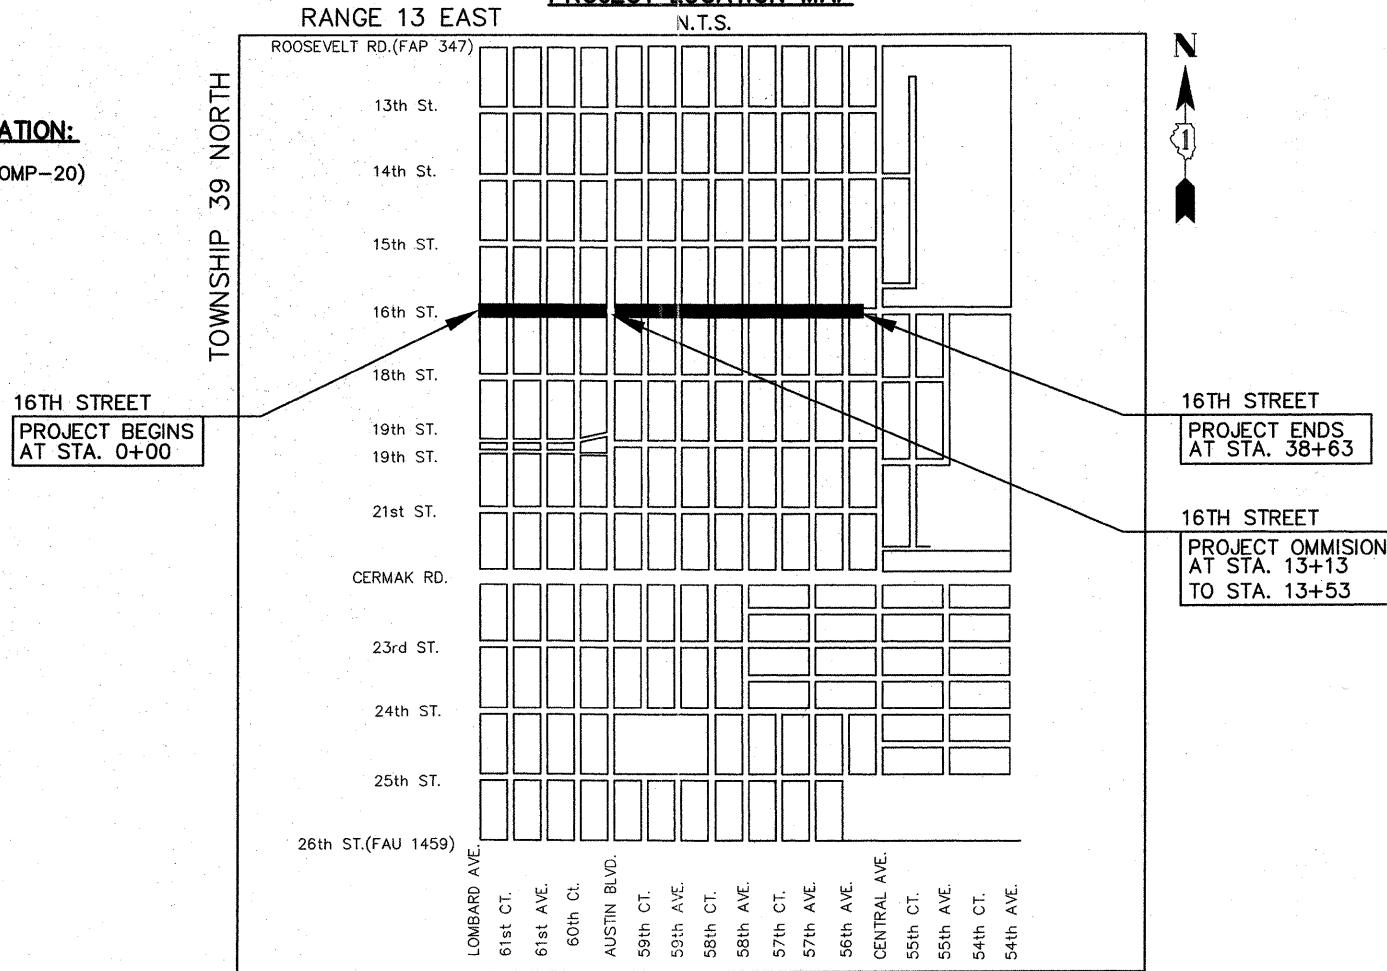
RANGE 13 EAST
N.T.S.

ATION:
OMP-20)

TOWNSHIP 39 NORTH

N

1

ROOSEVELT RD.(FAP 347)
13th St.
14th St.
15th ST.
16th ST.
18th ST.
19th ST.
19th ST.
21st ST.
CERMAK RD.
23rd ST.
24th ST.
25th ST.
26th ST.(FAU 1459)

16TH STREET
PROJECT BEGINS AT STA. 0+00

16TH STREET
PROJECT ENDS AT STA. 38+63

16TH STREET
PROJECT OMMISION AT STA. 13+13 TO STA. 13+53

LOMBARD AVE.
61st CT.
61st AVE.
60th Ct.
AUSTIN BLVD.
59th CT.
59th AVE.
58th CT.
58th AVE.
57th CT.
57th AVE.
56th AVE.
CENTRAL AVE.
55th CT.
55th AVE.
54th CT.
54th AVE.